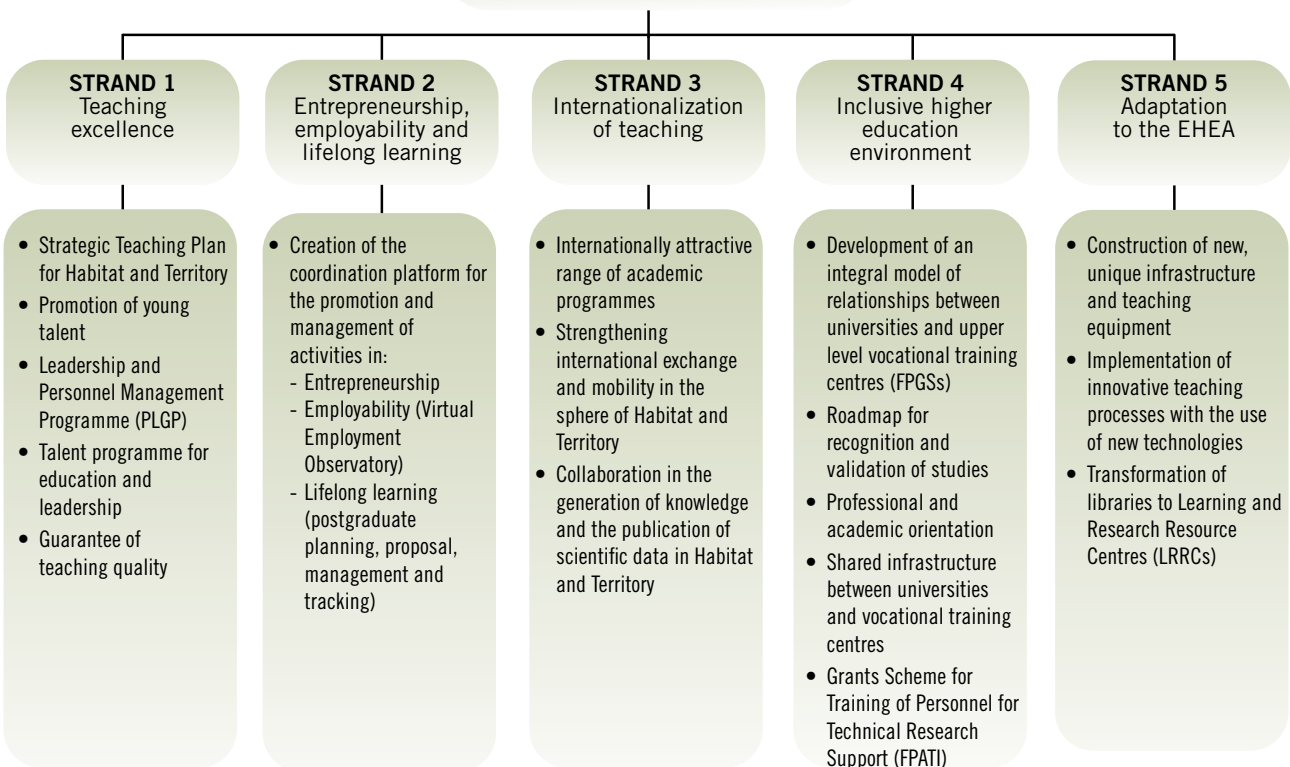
**STRAND 1**
Teaching excellence

- Strategic Teaching Plan for Habitat and Territory
- Promotion of young talent
- Leadership and Personnel Management Programme (PLGP)
- Talent programme for education and leadership
- Guarantee of teaching quality

**STRAND 2**
Entrepreneurship, employability and lifelong learning

- Creation of the coordination platform for the promotion and management of activities in:
  - Entrepreneurship
  - Employability (Virtual Employment Observatory)
  - Lifelong learning (postgraduate planning, proposal, management and tracking)

**STRAND 3**
Internationalization of teaching

- Internationally attractive range of academic programmes
- Strengthening international exchange and mobility in the sphere of Habitat and Territory
- Collaboration in the generation of knowledge and the publication of scientific data in Habitat and Territory

**STRAND 4**
Inclusive higher education environment

- Development of an integral model of relationships between universities and upper level vocational training centres (FPGSs)
- Roadmap for recognition and validation of studies
- Professional and academic orientation
- Shared infrastructure between universities and vocational training centres
- Grants Scheme for Training of Personnel for Technical Research Support (FPATI)

**STRAND 5**
Adaptation to the EHEA

- Construction of new, unique infrastructure and teaching equipment
- Implementation of innovative teaching processes with the use of new technologies
- Transformation of libraries to Learning and Research Resource Centres (LRRCs)